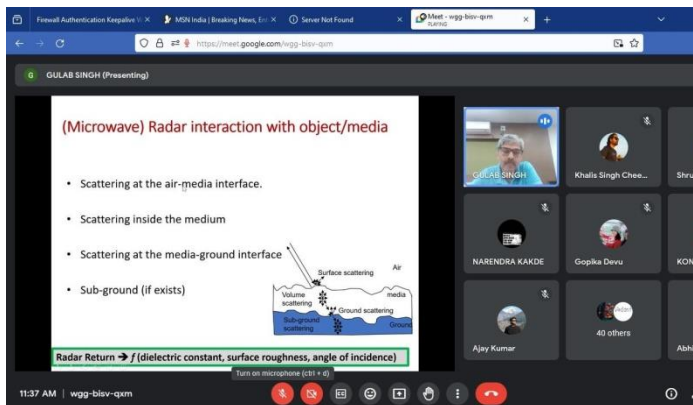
Firewall Authentication Keepalive W
MSN India | Breaking News, Ent
Server Not Found
Meet - wgg-bisv-qxm
PLAYING
https://meet.google.com/wgg-bisv-qxm

G GULAB SINGH (Presenting)

(Microwave) Radar interaction with object/media

• Scattering at the air-media interface.

• Scattering inside the medium

• Scattering at the media-ground interface

• Sub-ground (if exists)

Surface scattering
Air
Volume scattering
media
Ground scattering
Sub-ground scattering
Ground

Radar Return → $f$(dielectric constant, surface roughness, angle of incidence)

GULAB SINGH
Khalis Singh Chee...
Shru
NARENDRA KAKDE
Gopika Devu
KON
Ajay Kumar
40 others
Abhi

11:37 AM | wgg-bisv-qxm
Turn on microphone (ctrl + d)